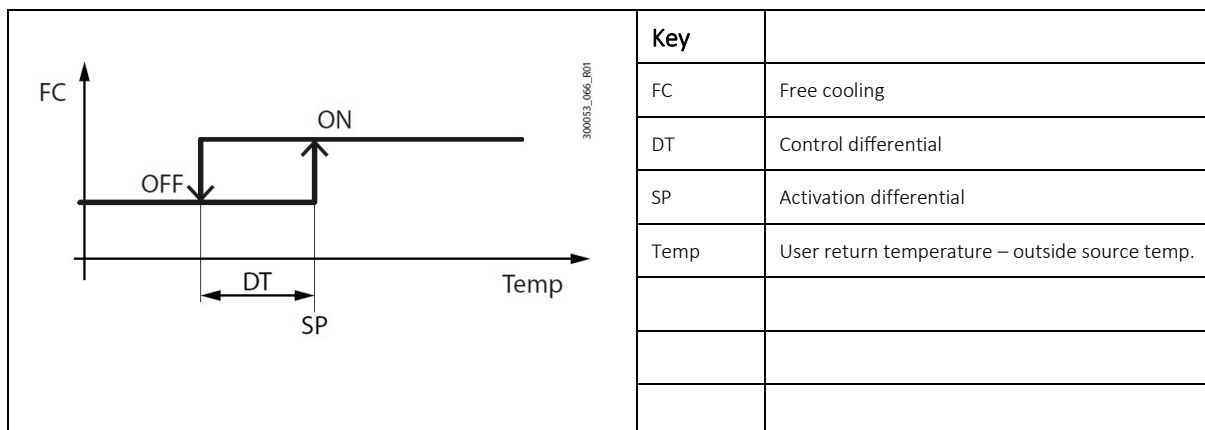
FC

ON

OFF

DT

Temp

SP

300053_066_R01

| Key | |
|---|---|
| FC | Free cooling |
| DT | Control differential |
| SP | Activation differential |
| Temp | User return temperature – outside source temp. |
| | |
| | |
| | |